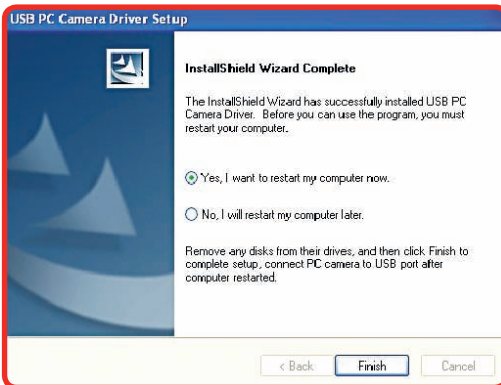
USB PC Camera Driver Setup

InstallShield Wizard Complete

The InstallShield Wizard has successfully installed USB PC Camera Driver. Before you can use the program, you must restart your computer.

Yes, I want to restart my computer now.

No, I will restart my computer later.

Remove any disks from their drives, and then click Finish to complete setup, connect PC camera to USB port after computer restarted.

< Back
Finish
Cancel